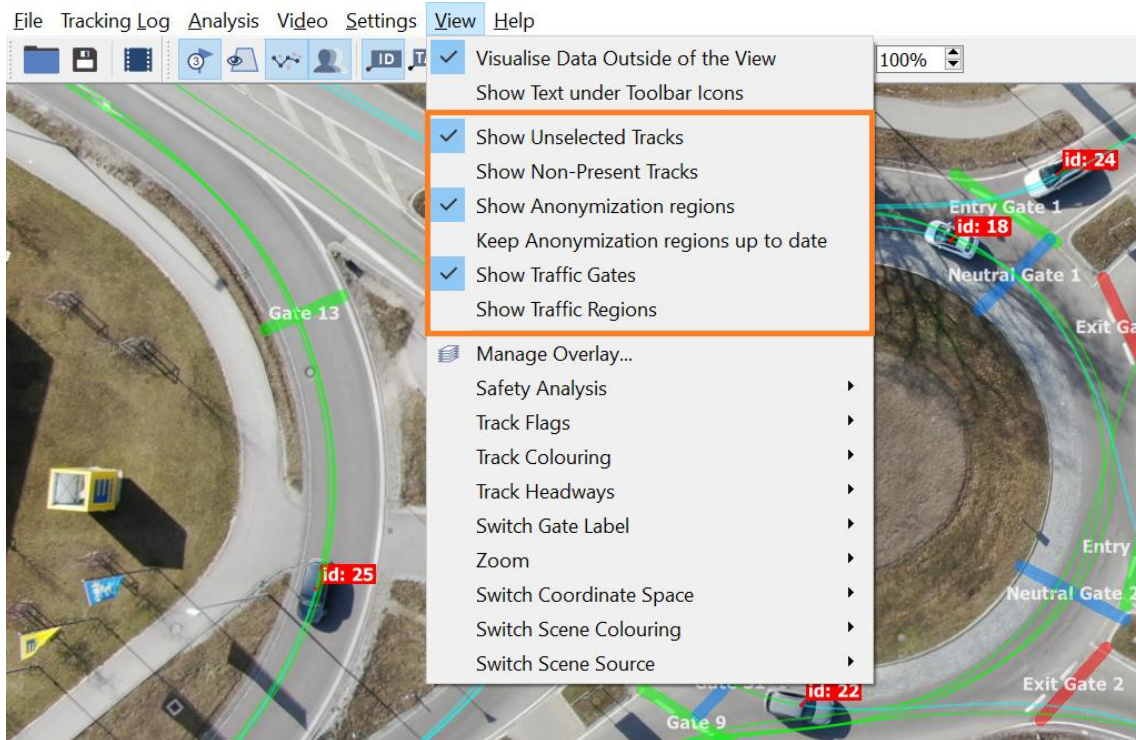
File Tracking Log Analysis Video Settings View Help

100%

Visualise Data Outside of the View
Show Text under Toolbar Icons
Show Unselected Tracks
Show Non-Present Tracks
Show Anonymization regions
Keep Anonymization regions up to date
Show Traffic Gates
Show Traffic Regions
Manage Overlay...
Safety Analysis
Track Flags
Track Colouring
Track Headways
Switch Gate Label
Zoom
Switch Coordinate Space
Switch Scene Colouring
Switch Scene Source

id: 24
Entry Gate 1
id: 18
Neutral Gate 1
Exit Ga
Gate 13
id: 25
Entry
Neutral Gate 2
Exit Gate 2
id: 22
Gate 9